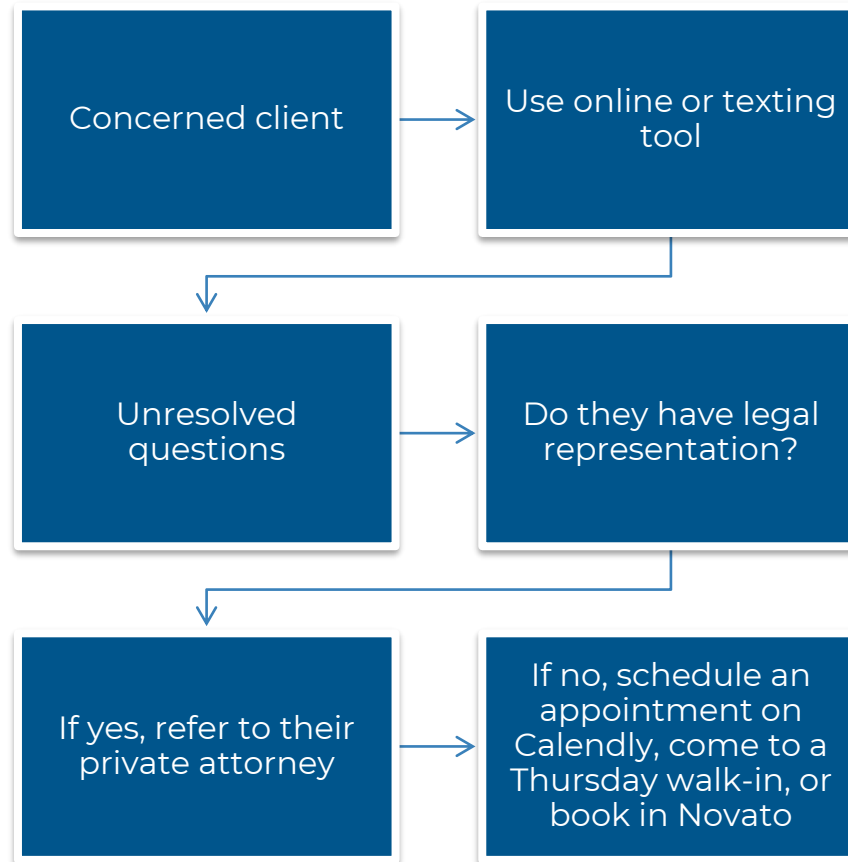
Concerned client

Use online or texting tool

Unresolved questions

Do they have legal representation?

If yes, refer to their private attorney

If no, schedule an appointment on Calendly, come to a Thursday walk-in, or book in Novato